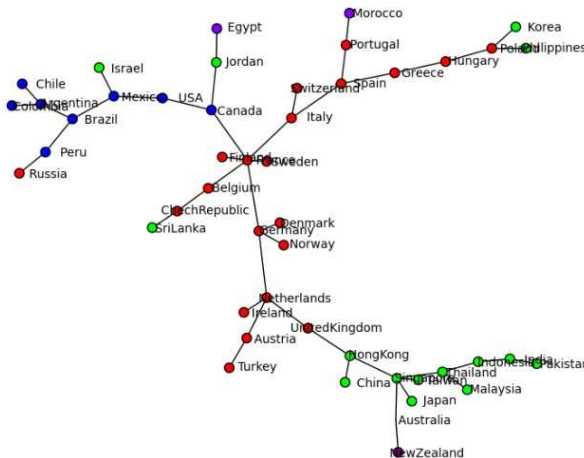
Egypt
Morocco
Korea
Portugal
Poland
Philippines
Israel
Jordan
Hungary
Chile
Spain
Greece
Argentina
Colombia
Mexico
USA
Switzerland
Brazil
Canada
Italy
Peru
Finland
France
Sweden
Russia
Belgium
CzechRepublic
Denmark
SriLanka
Germany
Norway
Netherlands
Ireland
UnitedKingdom
Austria
HongKong
India
Indonesia
Pakistan
Turkey
Thailand
China
Singapore
Taiwan
Malaysia
Japan
Australia
NewZealand